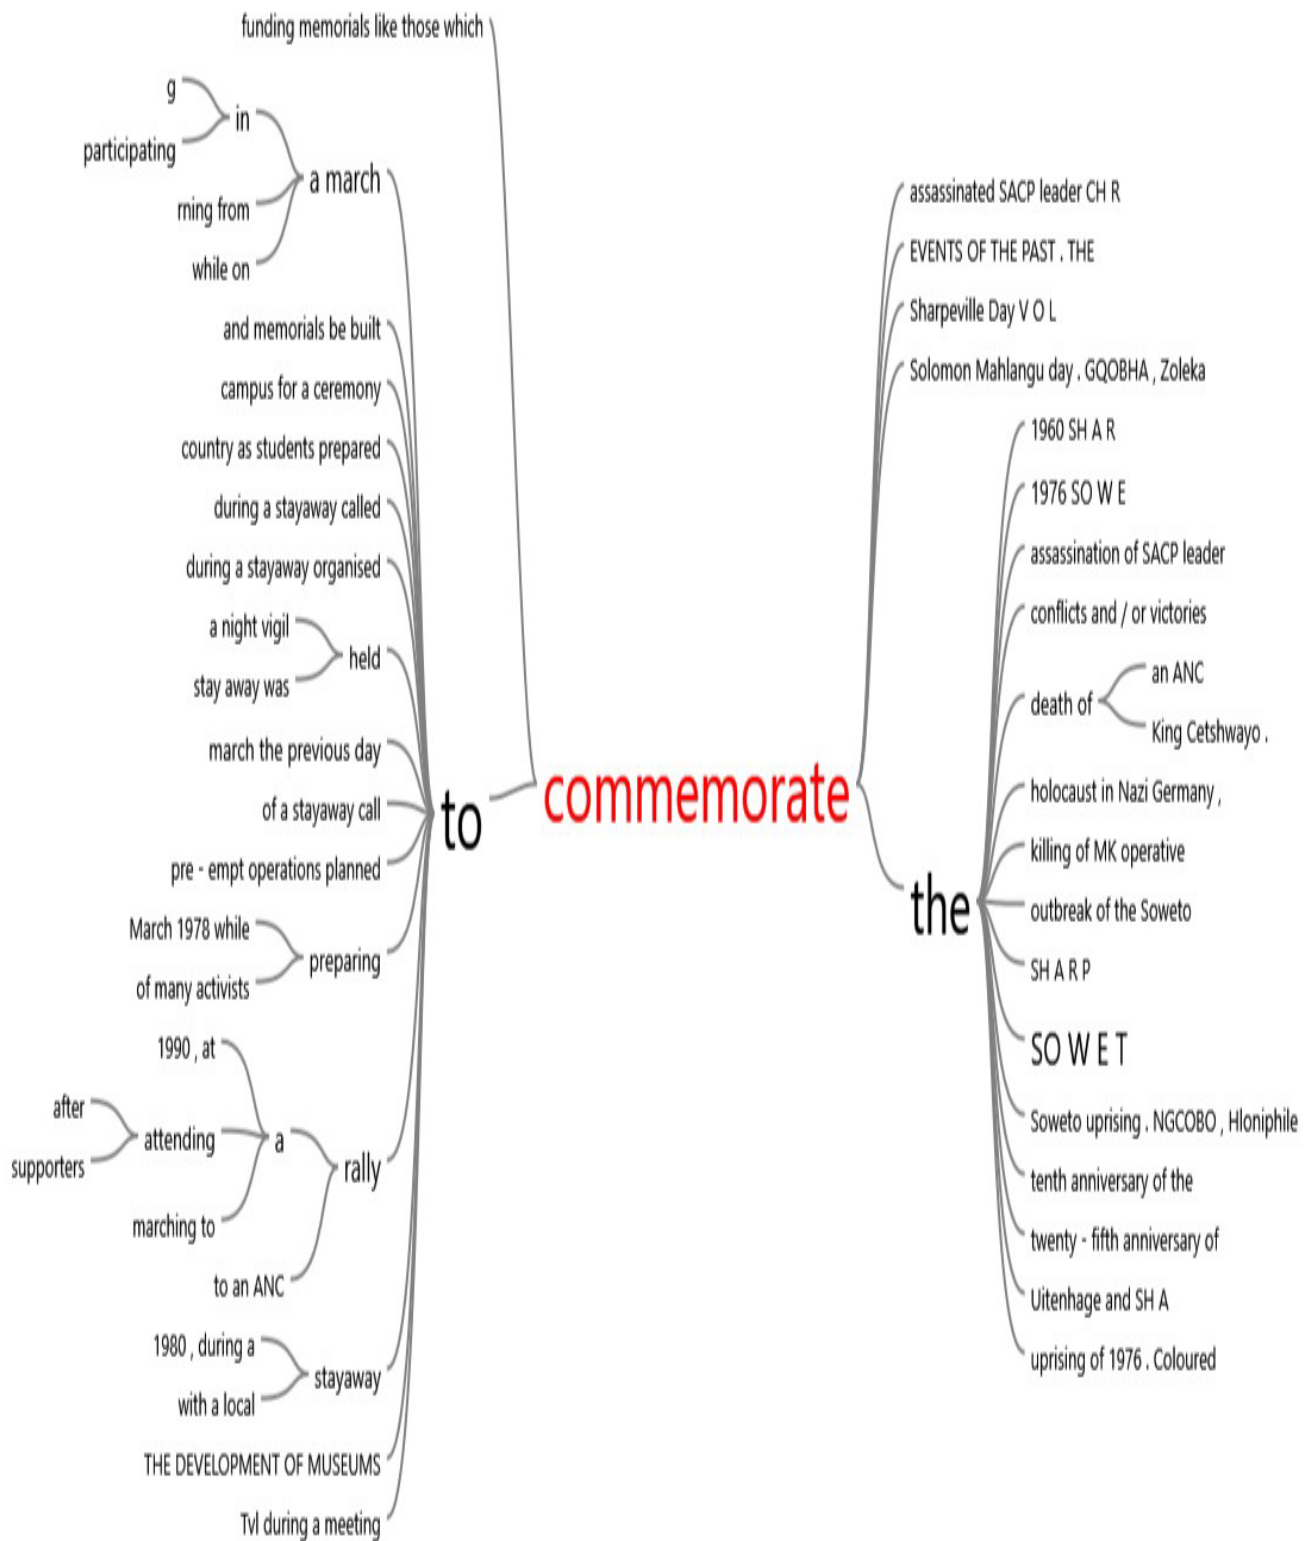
funding memorials like those which

g
participating
in
rning from
while on
a march
and memorials be built
campus for a ceremony
country as students prepared
during a stayaway called
during a stayaway organised
a night vigil
stay away was
held
march the previous day
of a stayaway call
pre - empt operations planned
March 1978 while
of many activists
preparing
1990 , at
after
supporters
attending
marching to
a
to an ANC
rally
1980 , during a
with a local
stayaway
THE DEVELOPMENT OF MUSEUMS
Tvl during a meeting

to

commemorate

assassinated SACP leader CH R
EVENTS OF THE PAST . THE
Sharpeville Day V O L
Solomon Mahlangu day . GQOBHA , Zoleka

the

1960 SH A R
1976 SO W E
assassination of SACP leader
conflicts and / or victories
death of
an ANC
King Cetshwayo .
holocaust in Nazi Germany ,
killing of MK operative
outbreak of the Soweto
SH A R P
SO W E T
Soweto uprising . NGCOBO , Hloniphile
tenth anniversary of the
twenty - fifth anniversary of
Uitenhage and SH A
uprising of 1976 . Coloured